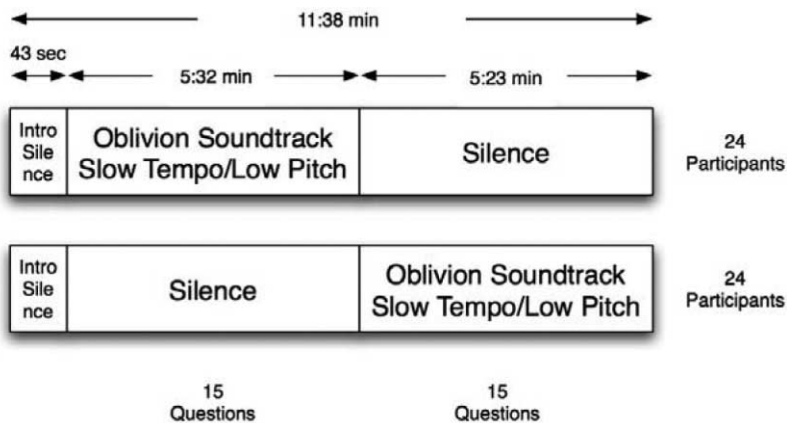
11:38 min

43 sec

5:32 min

5:23 min

Intro Sile nce

Oblivion Soundtrack Slow Tempo/Low Pitch

Silence

24 Participants

Intro Sile nce

Silence

Oblivion Soundtrack Slow Tempo/Low Pitch

24 Participants

15 Questions

15 Questions